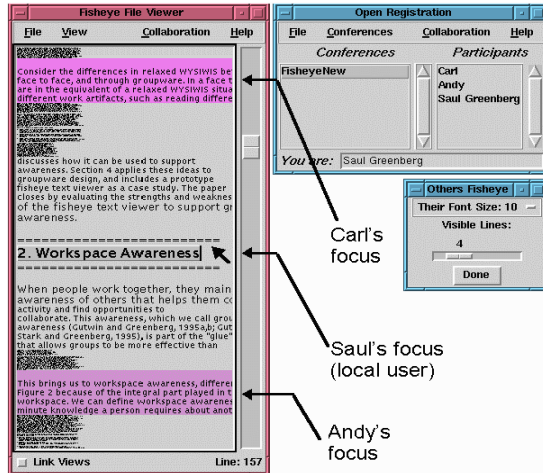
Fisheye File Viewer

File View Collaboration Help

Consider the differences in relaxed WYSIWIS be face to face, and through groupware. In a face t are in the equivalent of a relaxed WYSIWIS situa different work artifacts, such as reading differer

discusses how it can be used to support awareness. Section 4 applies these ideas to groupware design, and includes a prototype fisheye text viewer as a case study. The paper closes by evaluating the strengths and weaknes of the fisheye text viewer to support gr awareness.

==========================

2. Workspace Awareness

==========================

When people work together, they main awareness of others that helps them co activity and find opportunities to collaborate. This awareness, which we call grou awareness (Gutwin and Greenberg, 1995a,b; Gut Stark and Greenberg, 1995), is part of the "glue" that allows groups to be more effective than

This brings us to workspace awareness, differe Figure 2 because of the integral part played in t workspace. We can define workspace awarenes minute knowledge a person requires about anot

Link Views Line: 157

Open Registration

File Conferences Collaboration Help

Conferences Participants

FisheyeNew

Carl
Andy
Saul Greenberg

You are: Saul Greenberg

Others Fisheye

Their Font Size: 10

Visible Lines:

4

Done

Carl's focus

Saul's focus (local user)

Andy's focus